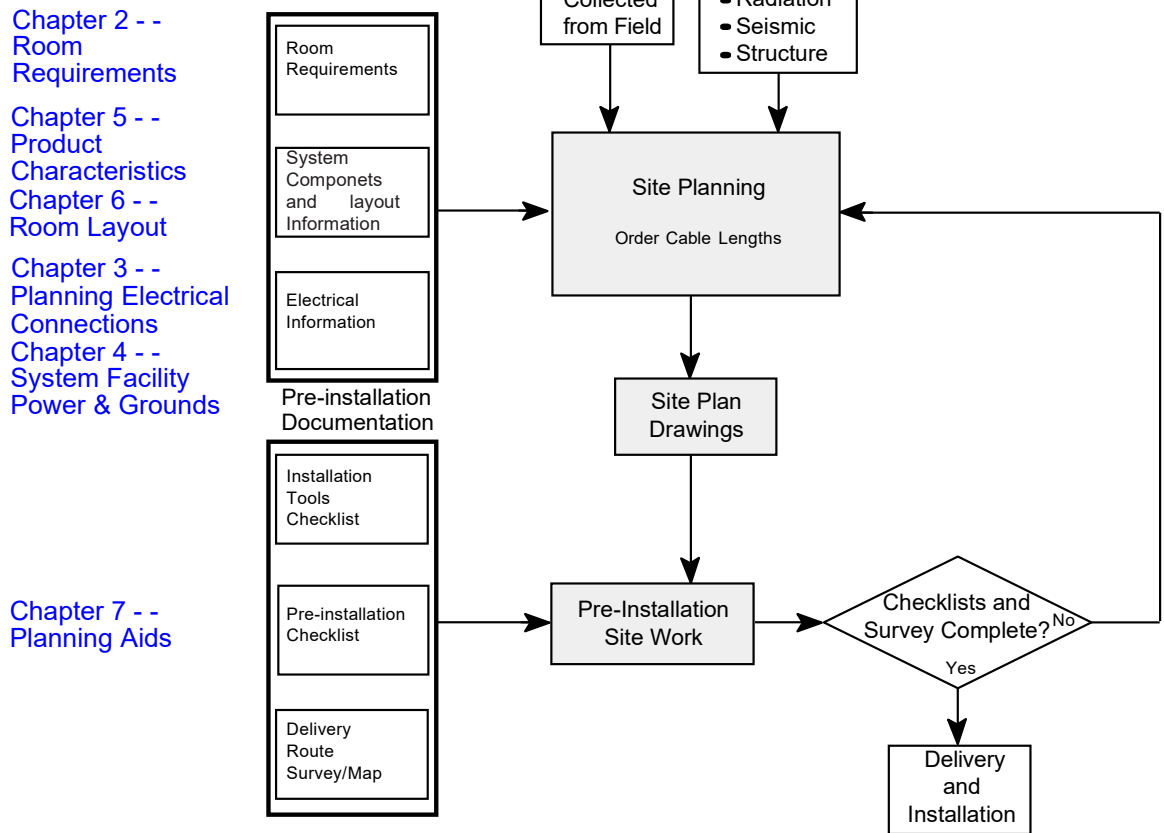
Chapter 2 - - Room Requirements

Chapter 5 - - Product Characteristics

Chapter 6 - - Room Layout

Chapter 3 - - Planning Electrical Connections

Chapter 4 - - System Facility Power & Grounds

Chapter 7 - - Planning Aids

Room Requirements

System Componets and layout Information

Electrical Information

Pre-installation Documentation

Installation Tools Checklist

Pre-installation Checklist

Delivery Route Survey/Map

Collected from Field

• Radiation
• Seismic
• Structure

Site Planning

Order Cable Lengths

Site Plan Drawings

Pre-Installation Site Work

Checklists and Survey Complete?

No

Yes

Delivery and Installation